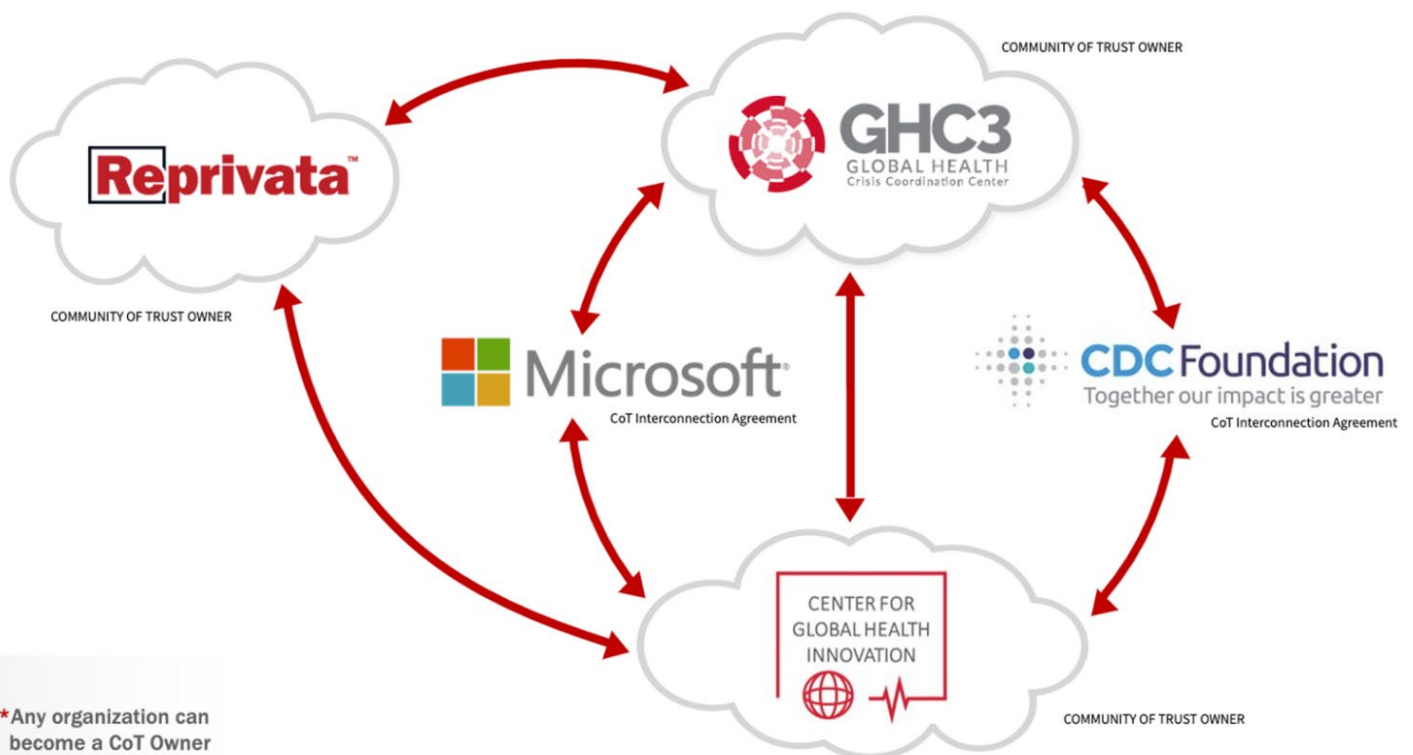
COMMUNITY OF TRUST OWNER

GHC3
GLOBAL HEALTH
Crisis Coordination Center

Reprivata™

COMMUNITY OF TRUST OWNER

Microsoft
CoT Interconnection Agreement

CDC Foundation
Together our impact is greater
CoT Interconnection Agreement

CENTER FOR
GLOBAL HEALTH
INNOVATION

COMMUNITY OF TRUST OWNER

*Any organization can become a CoT Owner